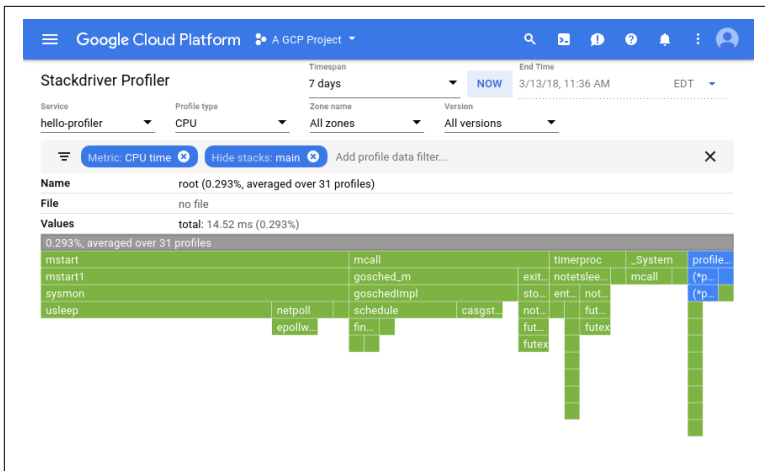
Google Cloud Platform A GCP Project

Stackdriver Profiler

Timespan
7 days
NOW
End Time
3/13/18, 11:36 AM
EDT

Service
hello-profiler
Profile type
CPU
Zone name
All zones
Version
All versions

Metric: CPU time
Hide stacks: main
Add profile data filter...

| Name | root (0.293%, averaged over 31 profiles) |
|---|---|
| File | no file |
| Values | total: 14.52 ms (0.293%) |

0.293%, averaged over 31 profiles

mstart
mcall
timerproc
_System
profile...
mstart1
gosched_m
exit...
notetslee...
mcall
(*p...
sysmon
goschedImpl
sto...
ent...
not...
(*p...
usleep
netpoll
schedule
casgst...
not...
fut...
epollw...
fin...
fut...
futex
futex